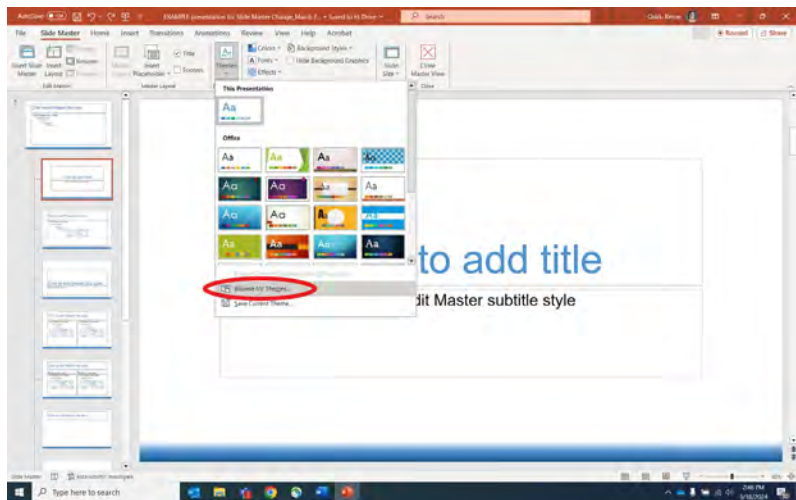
AutoSave EXAMPLE presentation for Slide Master Change_March (... • Saved to H: Drive Search

File Slide Master Home Insert Transitions Animations Review View Help Acrobat Record Share

Insert Slide Master Insert Layout Rename Preserve Master Layout Insert Placeholder Title Footers Themes Colors Fonts Effects Background Styles Hide Background Graphics Slide Size Close Master View

Edit Master Master Layout Size Close

This Presentation

Aa

Office

Aa Aa Aa Aa
Aa Aa Aa Aa
Aa Aa Aa Aa
Aa Aa Aa Aa

Browse for Themes...
Save Current Theme...

to add title

dit Master subtitle style

Slide Master

Type here to search

2:46 PM
3/18/2024